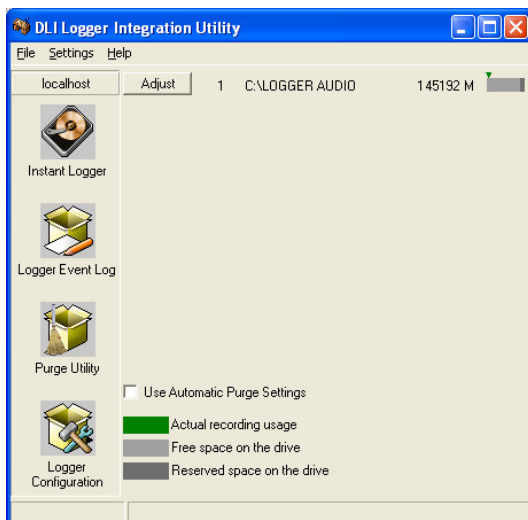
DLI Logger Integration Utility

File Settings Help

localhost

Adjust 1 C:\LOGGER AUDIO 145192 M

Instant Logger

Logger Event Log

Purge Utility

Logger Configuration

Use Automatic Purge Settings

Actual recording usage

Free space on the drive

Reserved space on the drive